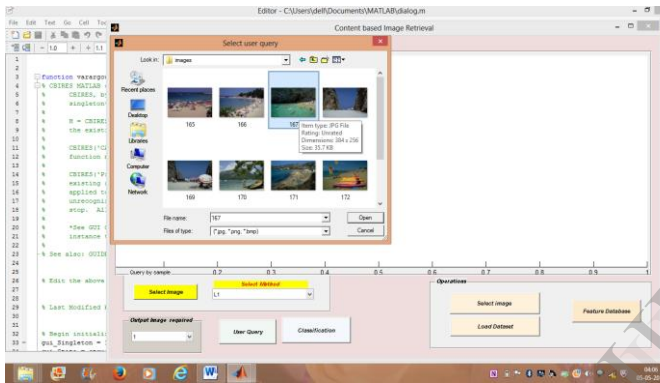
Editor - C:\Users\dell\Documents\MATLAB\dialog.m

File Edit Text Go Cell Too

1.0 + ÷ 1.1

Content based Image Retrieval

Select user query

Look in: images

Recent places

Desktop

Libraries

Computer

Network

165

166

167

Item type: JPG File
Rating: Unrated
Dimensions: 384 x 256
Size: 35.7 KB

169

170

171

172

File name: 167

Files of type: (*.jpg; *.png; *.bmp)

Open

Cancel

1
2
3 function varargo
4 CBIRES MATLAB
5 % CBIRES, b
6 % singleton
7 %
8 % H = CBIRE
9 % the exist
10 %
11 % CBIRES('C
12 % function
13 %
14 % CBIRES('P
15 % existing
16 % applied t
17 % unrecogni
18 % stop. All
19 %
20 % *See GUI
21 % instance
22 %
23 % See also: GUIDE
24
25
26 % Edit the above
27
28 % Last Modified b
29
30
31
32 % Begin initializ
33 - gui_Singleton =

Query by sample

0.2

0.3

0.4

0.5

0.6

0.7

0.8

0.9

Select Image

Select Method

L1

Output image required

1

User Query

Classification

Operations

Select image

Load Dataset

Feature Database

04:06
15-05-20